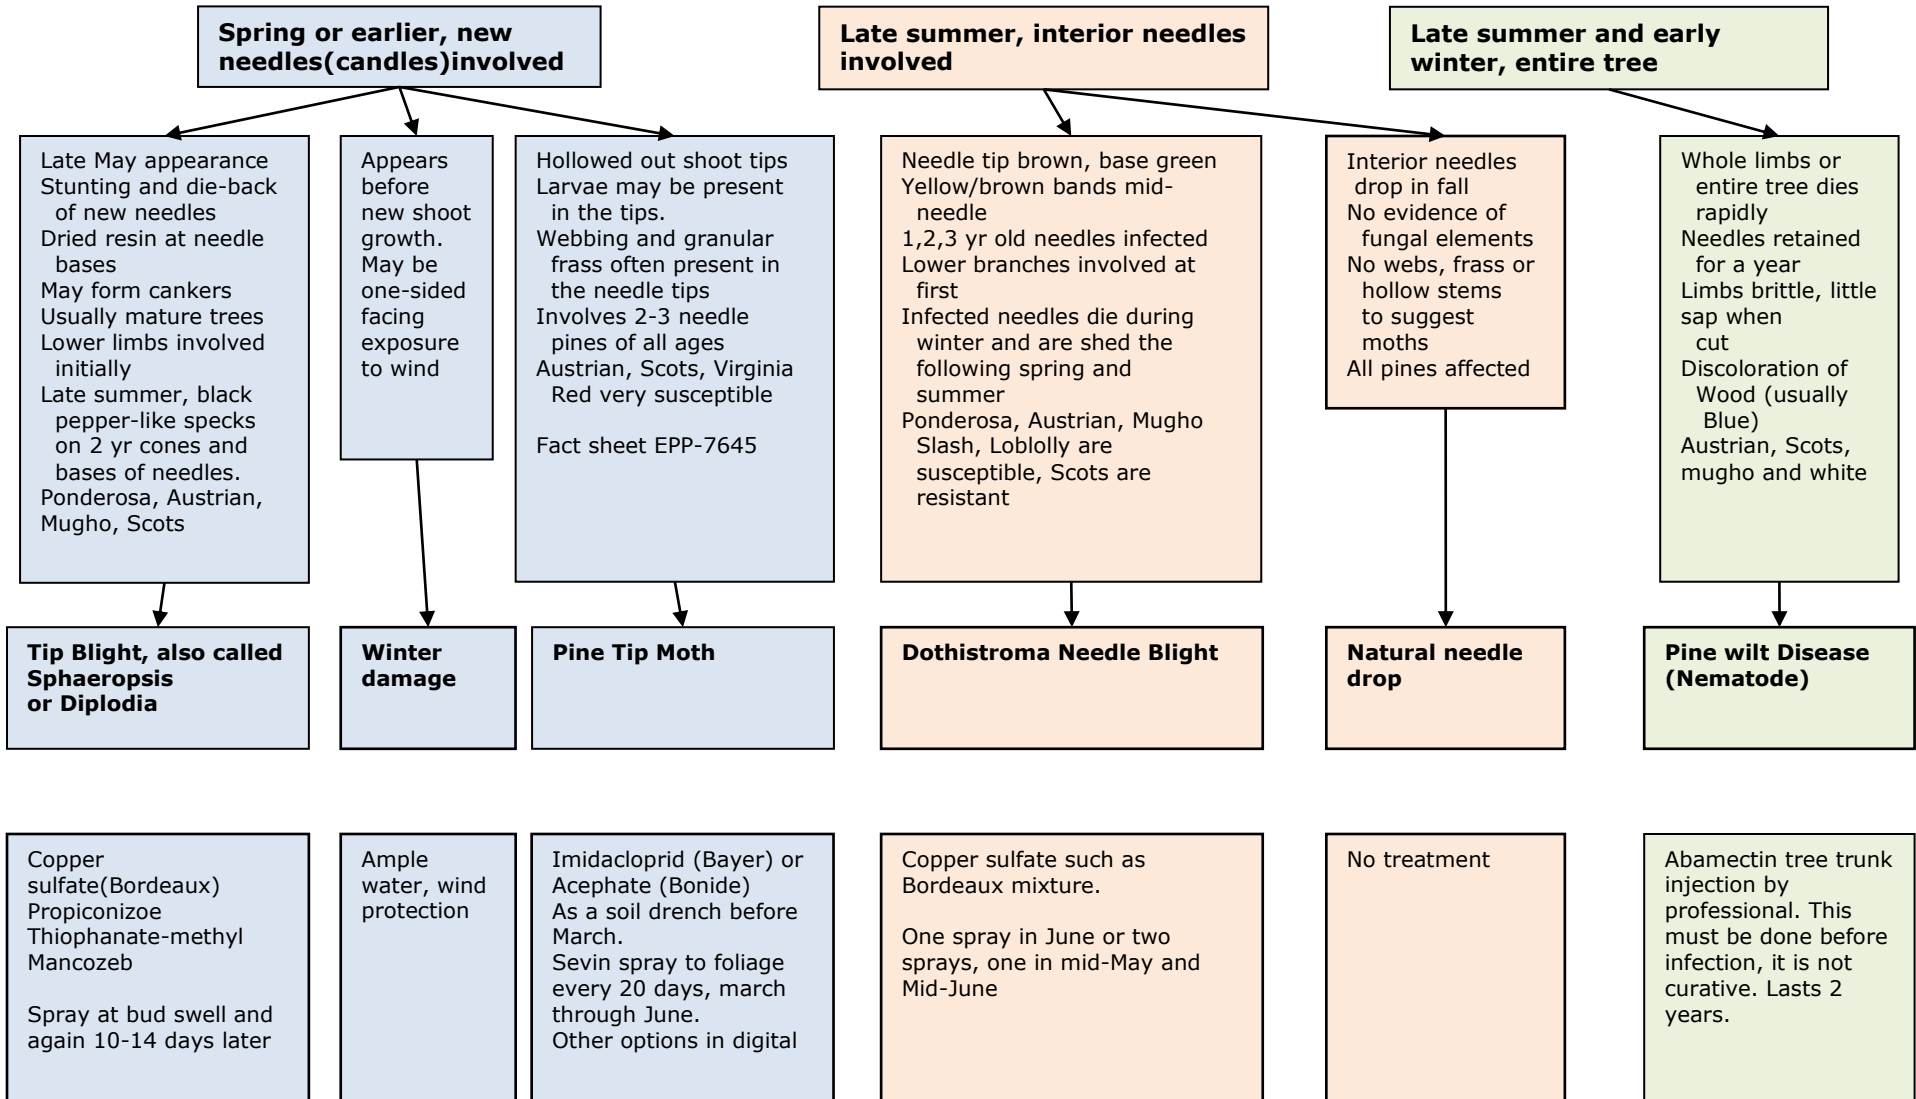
**Spring or earlier, new needles(candles)involved**

**Late summer, interior needles involved**

**Late summer and early winter, entire tree**

Late May appearance
Stunting and die-back of new needles
Dried resin at needle bases
May form cankers
Usually mature trees
Lower limbs involved initially
Late summer, black pepper-like specks on 2 yr cones and bases of needles.
Ponderosa, Austrian, Mugho, Scots

Appears before new shoot growth. May be one-sided facing exposure to wind

Hollowed out shoot tips
Larvae may be present in the tips.
Webbing and granular frass often present in the needle tips
Involves 2-3 needle pines of all ages
Austrian, Scots, Virginia Red very susceptible

Fact sheet EPP-7645

Needle tip brown, base green
Yellow/brown bands mid-needle
1,2,3 yr old needles infected
Lower branches involved at first
Infected needles die during winter and are shed the following spring and summer
Ponderosa, Austrian, Mugho Slash, Loblolly are susceptible, Scots are resistant

Interior needles drop in fall
No evidence of fungal elements
No webs, frass or hollow stems to suggest moths
All pines affected

Whole limbs or entire tree dies rapidly
Needles retained for a year
Limbs brittle, little sap when cut
Discoloration of Wood (usually Blue)
Austrian, Scots, mugho and white

**Tip Blight, also called Sphaeropsis or Diplodia**

**Winter damage**

**Pine Tip Moth**

**Dothistroma Needle Blight**

**Natural needle drop**

**Pine wilt Disease (Nematode)**

Copper sulfate(Bordeaux)
Propiconizoe
Thiophanate-methyl
Mancozeb

Spray at bud swell and again 10-14 days later

Ample water, wind protection

Imidacloprid (Bayer) or Acephate (Bonide)
As a soil drench before March.
Sevin spray to foliage every 20 days, march through June.
Other options in digital

Copper sulfate such as Bordeaux mixture.

One spray in June or two sprays, one in mid-May and Mid-June

No treatment

Abamectin tree trunk injection by professional. This must be done before infection, it is not curative. Lasts 2 years.